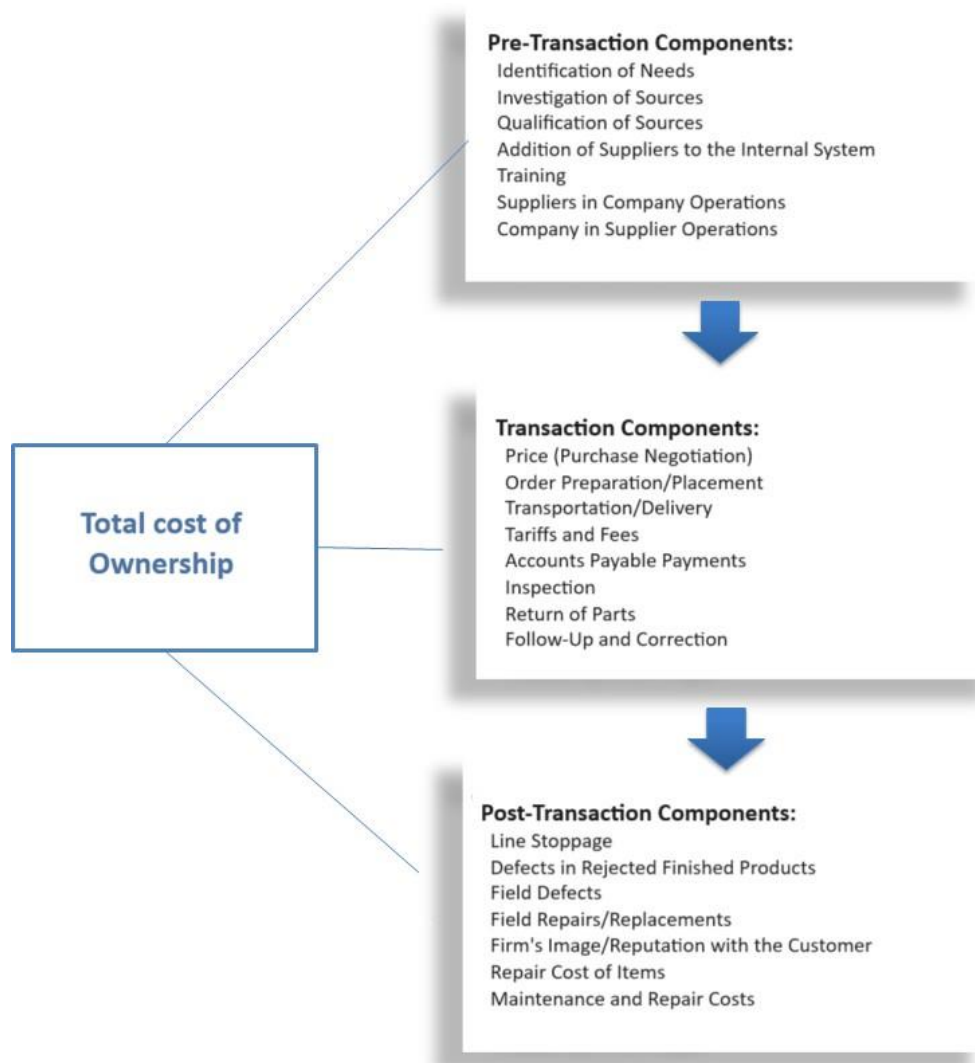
Pre-Transaction Components:
Identification of Needs
Investigation of Sources
Qualification of Sources
Addition of Suppliers to the Internal System
Training
Suppliers in Company Operations
Company in Supplier Operations

Total cost of Ownership

Transaction Components:
Price (Purchase Negotiation)
Order Preparation/Placement
Transportation/Delivery
Tariffs and Fees
Accounts Payable Payments
Inspection
Return of Parts
Follow-Up and Correction

Post-Transaction Components:
Line Stoppage
Defects in Rejected Finished Products
Field Defects
Field Repairs/Replacements
Firm's Image/Reputation with the Customer
Repair Cost of Items
Maintenance and Repair Costs